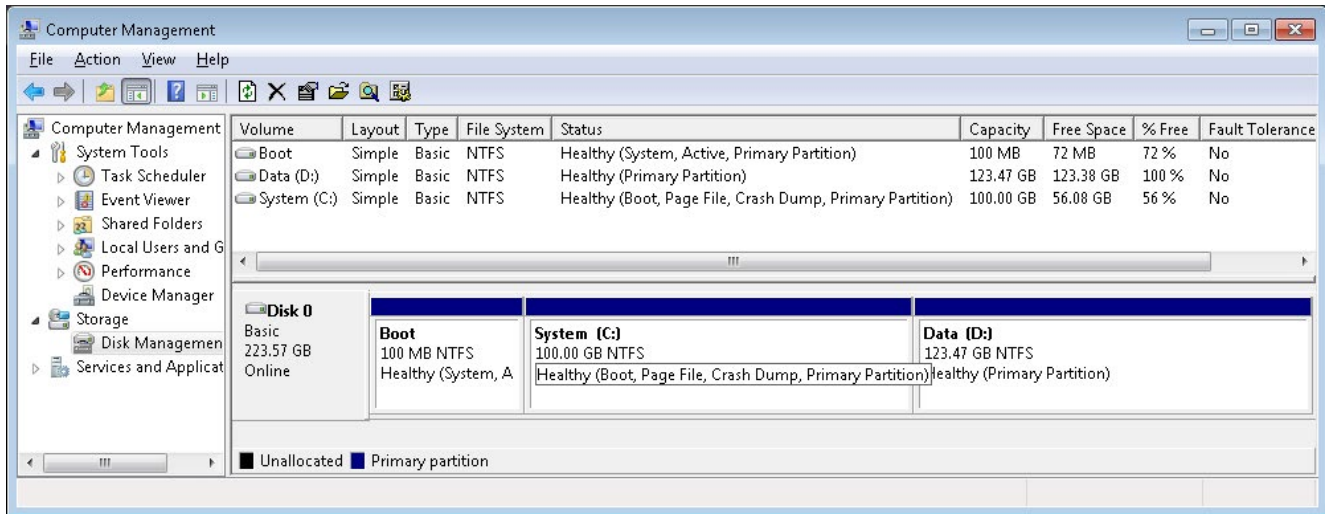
Computer Management

File Action View Help

Computer Management
System Tools
Task Scheduler
Event Viewer
Shared Folders
Local Users and G
Performance
Device Manager
Storage
Disk Managemen
Services and Applicat

| Volume | Layout | Type | File System | Status | Capacity | Free Space | % Free | Fault Tolerance |
|---|---|---|---|---|---|---|---|---|
| Boot | Simple | Basic | NTFS | Healthy (System, Active, Primary Partition) | 100 MB | 72 MB | 72 % | No |
| Data (D:) | Simple | Basic | NTFS | Healthy (Primary Partition) | 123.47 GB | 123.38 GB | 100 % | No |
| System (C:) | Simple | Basic | NTFS | Healthy (Boot, Page File, Crash Dump, Primary Partition) | 100.00 GB | 56.08 GB | 56 % | No |

Disk 0
Basic
223.57 GB
Online

Boot
100 MB NTFS
Healthy (System, A

System (C:)
100.00 GB NTFS
Healthy (Boot, Page File, Crash Dump, Primary Partition)

Data (D:)
123.47 GB NTFS
Healthy (Primary Partition)

Unallocated Primary partition